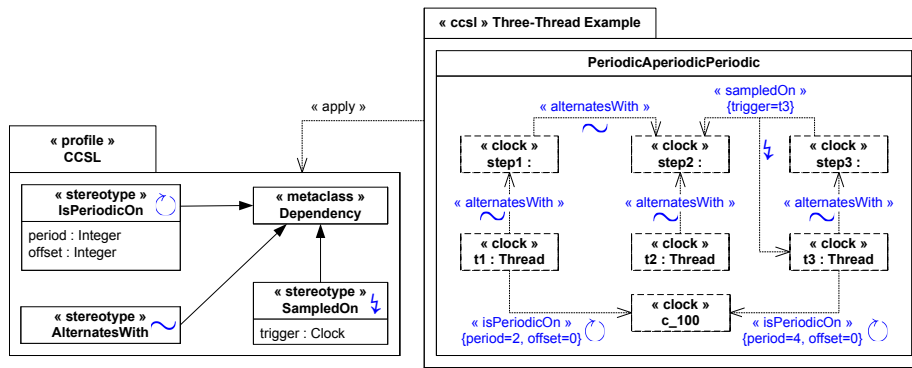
« ccsl » Three-Thread Example

PeriodicAperiodicPeriodic

« apply »

« profile »
CCSL

« stereotype »
IsPeriodicOn

period : Integer
offset : Integer

« metaclass »
Dependency

« stereotype »
AlternatesWith

« stereotype »
SampledOn

trigger : Clock

« alternatesWith »

« sampledOn »
{trigger=t3}

« clock »
step1 :

« clock »
step2 :

« clock »
step3 :

« alternatesWith »

« alternatesWith »

« alternatesWith »

« clock »
t1 : Thread

« clock »
t2 : Thread

« clock »
t3 : Thread

« clock »
c_100

« isPeriodicOn »
{period=2, offset=0}

« isPeriodicOn »
{period=4, offset=0}